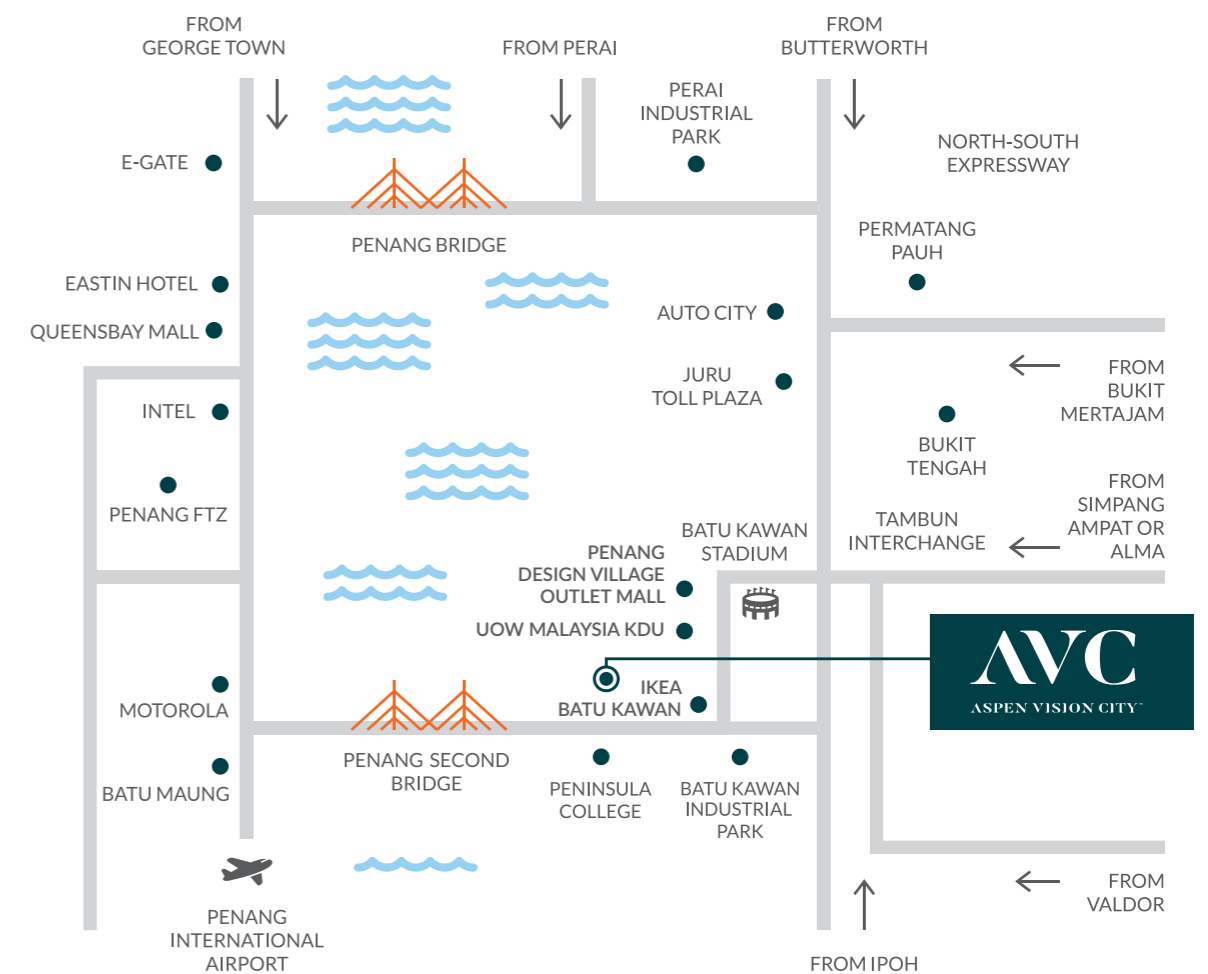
FROM GEORGE TOWN

FROM PERAI

FROM BUTTERWORTH

PERAI INDUSTRIAL PARK

NORTH-SOUTH EXPRESSWAY

E-GATE

PENANG BRIDGE

PERMATANG PAUH

EASTIN HOTEL

QUEENSBAY MALL

AUTO CITY

JURU TOLL PLAZA

FROM BUKIT MERTAJAM

INTEL

BUKIT TENGAH

PENANG FTZ

FROM SIMPANG AMPAT OR ALMA

TAMBUN INTERCHANGE

BATU KAWAN STADIUM

PENANG DESIGN VILLAGE OUTLET MALL

UOW MALAYSIA KDU

AVC
ASPEN VISION CITY™

IKEA BATU KAWAN

MOTOROLA

PENANG SECOND BRIDGE

PENINSULA COLLEGE

BATU KAWAN INDUSTRIAL PARK

BATU MAUNG

FROM VALDOR

PENANG INTERNATIONAL AIRPORT

FROM IPOH